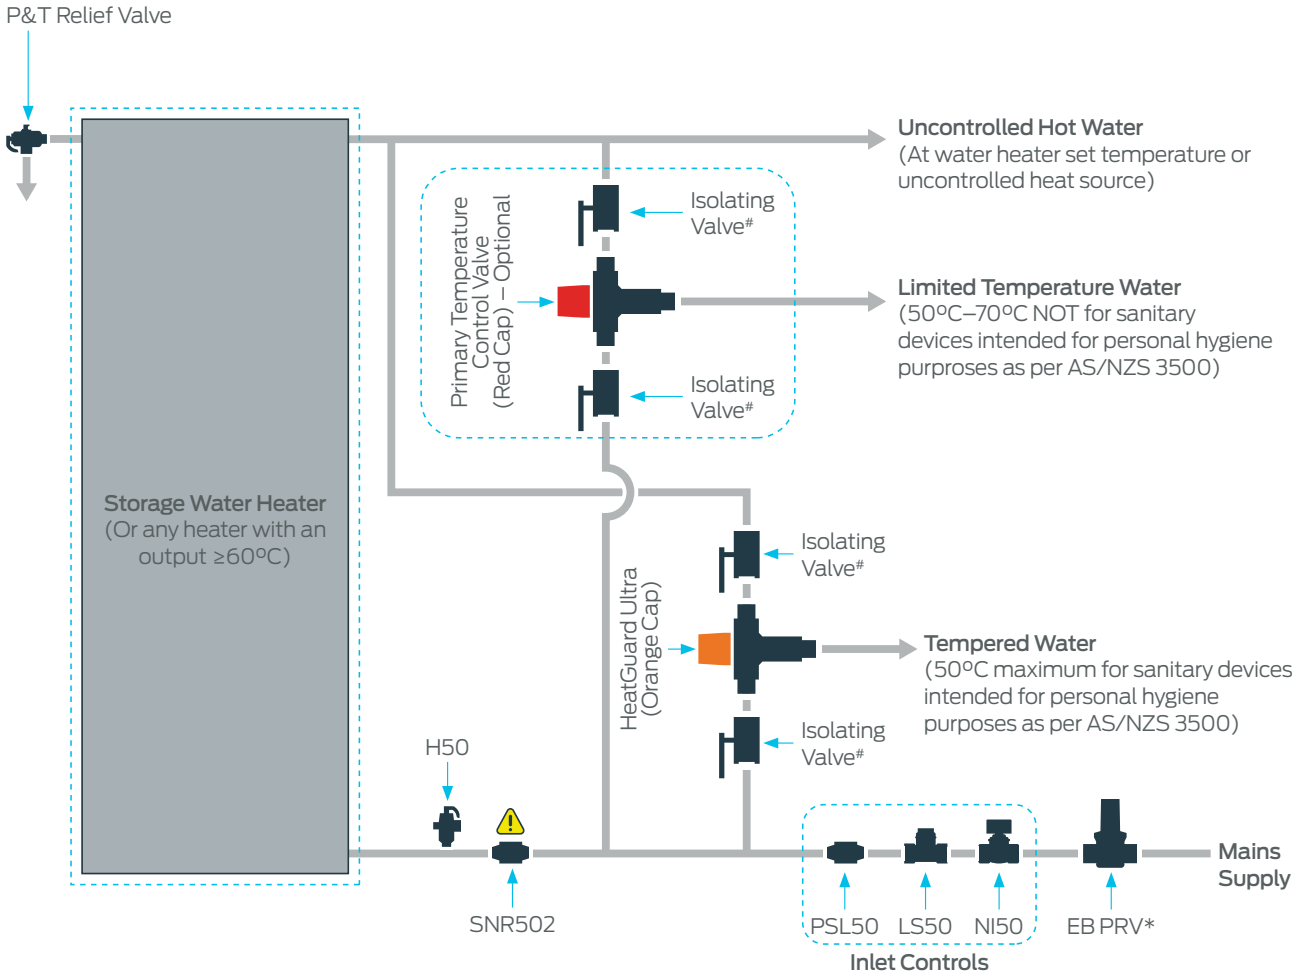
P&T Relief Valve

Storage Water Heater
(Or any heater with an output ≥60ºC)

Uncontrolled Hot Water
(At water heater set temperature or uncontrolled heat source)

Primary Temperature Control Valve (Red Cap) – Optional

Isolating Valve#

Limited Temperature Water
(50ºC–70ºC NOT for sanitary devices intended for personal hygiene purposes as per AS/NZS 3500)

Isolating Valve#

Isolating Valve#

HeatGuard Ultra (Orange Cap)

Tempered Water
(50ºC maximum for sanitary devices intended for personal hygiene purposes as per AS/NZS 3500)

Isolating Valve#

H50

SNR502

PSL50 LS50 NI50

Inlet Controls

EB PRV*

Mains Supply